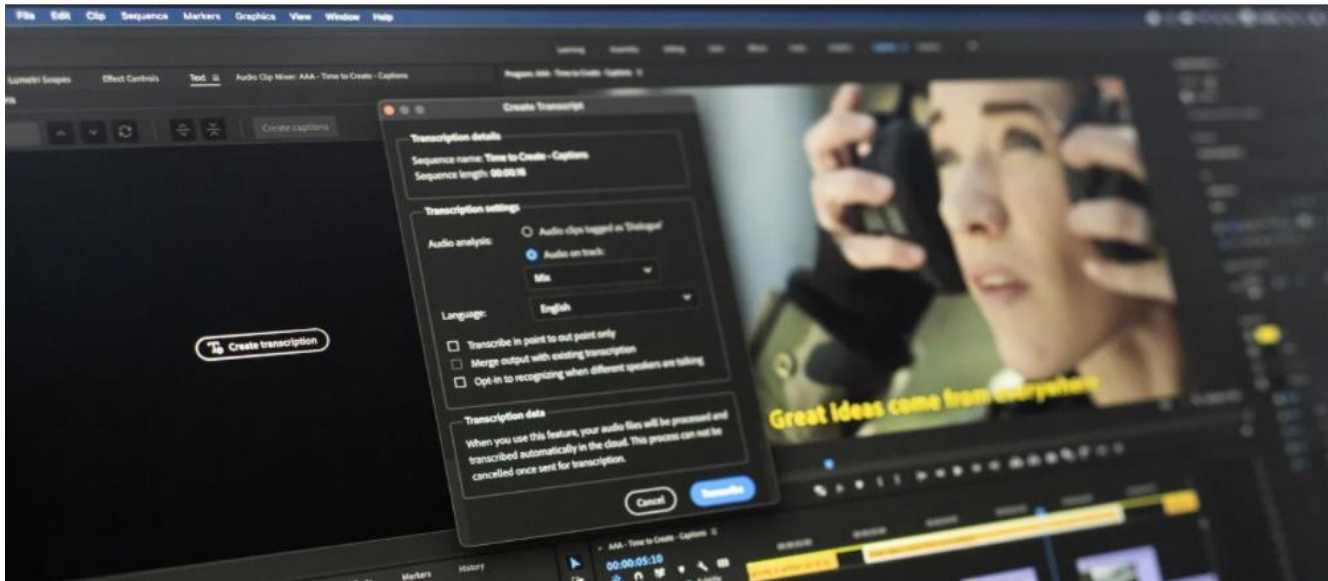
File Edit Clip Sequence Markers Graphics View Window Help

Lumetri Scopes Effect Controls Text Audio Clip Mixer: AAA - Time to Create - Captions

Program: AAA - Time to Create - Captions

Create captions

Create transcription

Create Transcript

Transcription details

Sequence name: Time to Create - Captions

Sequence length: 00:00:16

Transcription settings

Audio analysis:

Audio clips tagged as 'Dialogue'

Audio on track:

Mix

Language:

English

Transcribe in point to out point only

Merge output with existing transcription

Opt-in to recognizing when different speakers are talking

Transcription data

When you use this feature, your audio files will be processed and transcribed automatically in the cloud. This process can not be cancelled once sent for transcription.

Cancel

Transcribe

Great ideas come from everywhere

AAA - Time to Create - Captions

00:00:05:10

Markers

History